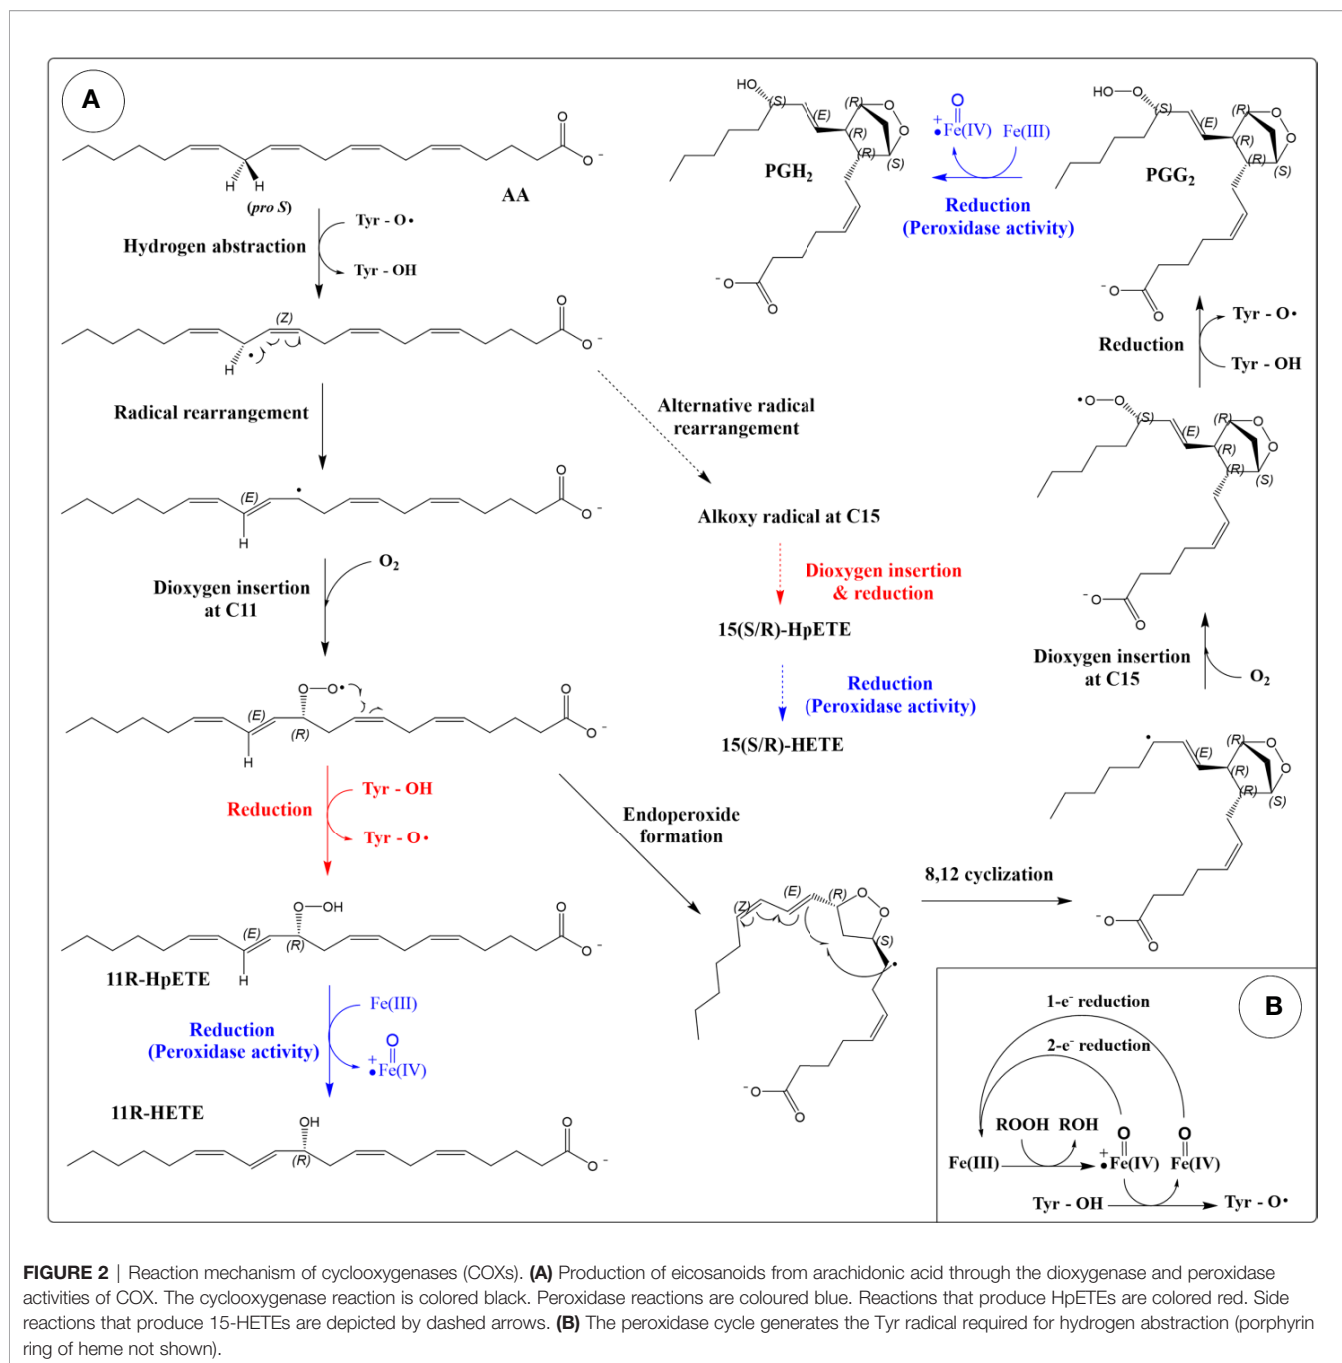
A

AA

(pro S)

Hydrogen abstraction

Tyr - O•

Tyr - OH

(Z)

Radical rearrangement

(E)

Dioxygen insertion at C11

$O_2$

(E)

(R)

Reduction

Tyr - OH

Tyr - O•

(E)

(R)

11R-HpETE

Reduction (Peroxidase activity)

Fe(III)

$\overset{+}{\bullet}$Fe(IV)

11R-HETE

OH

(R)

PGH$_2$

HO

(S)

(E)

(R)

(R)

(R)

(S)

$\overset{+}{\bullet}$Fe(IV)

Fe(III)

Reduction (Peroxidase activity)

PGG$_2$

HO—O

(S)

(E)

(R)

(R)

(R)

(S)

Reduction

Tyr - O•

Tyr - OH

Alternative radical rearrangement

Alkoxy radical at C15

Dioxygen insertion & reduction

15(S/R)-HpETE

Reduction (Peroxidase activity)

15(S/R)-HETE

•O—O

(S)

(E)

(R)

(R)

(R)

(S)

Dioxygen insertion at C15

$O_2$

(E)

(R)

(R)

(R)

(S)

Endoperoxide formation

(Z)

(E)

(R)

(S)

8,12 cyclization

B

1-e$^-$ reduction

2-e$^-$ reduction

ROOH ROH

Fe(III)

$\overset{+}{\bullet}$Fe(IV)

Fe(IV)

Tyr - OH

Tyr - O•

FIGURE 2 | Reaction mechanism of cyclooxygenases (COXs). (A) Production of eicosanoids from arachidonic acid through the dioxygenase and peroxidase activities of COX. The cyclooxygenase reaction is colored black. Peroxidase reactions are coloured blue. Reactions that produce HpETEs are colored red. Side reactions that produce 15-HETEs are depicted by dashed arrows. (B) The peroxidase cycle generates the Tyr radical required for hydrogen abstraction (porphyrin ring of heme not shown).